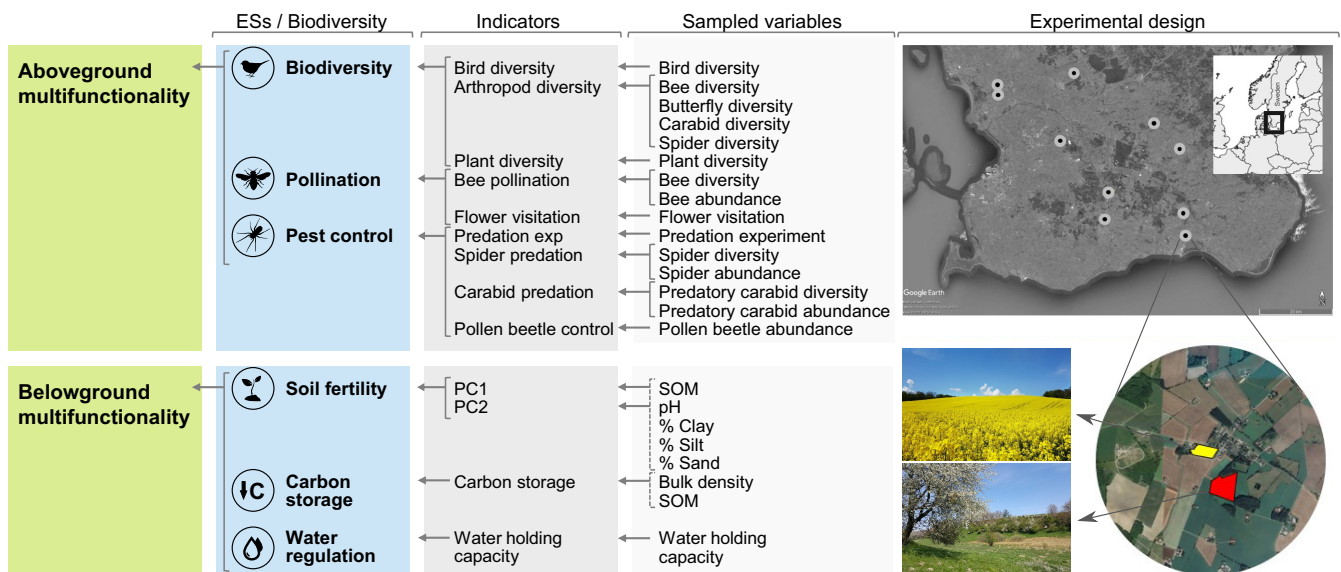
ESs / Biodiversity | Indicators | Sampled variables | Experimental design

Aboveground multifunctionality

Biodiversity
Pollination
Pest control

Bird diversity
Arthropod diversity
Plant diversity
Bee pollination
Flower visitation
Predation exp
Spider predation
Carabid predation
Pollen beetle control

Bird diversity
Bee diversity
Butterfly diversity
Carabid diversity
Spider diversity
Plant diversity
Bee diversity
Bee abundance
Flower visitation
Predation experiment
Spider diversity
Spider abundance
Predatory carabid diversity
Predatory carabid abundance
Pollen beetle abundance

Sweden

Google Earth

Belowground multifunctionality

Soil fertility
Carbon storage
Water regulation

PC1
PC2
Carbon storage
Water holding capacity

SOM
pH
% Clay
% Silt
% Sand
Bulk density
SOM
Water holding capacity